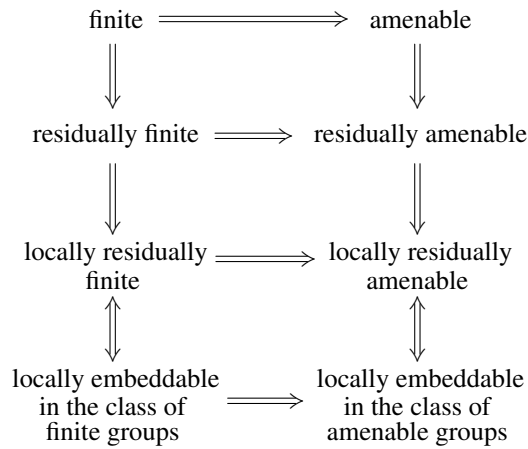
finite $\Longrightarrow$ amenable

$\Downarrow$ $\Downarrow$

residually finite $\Longrightarrow$ residually amenable

$\Downarrow$ $\Downarrow$

locally residually finite $\Longrightarrow$ locally residually amenable

$\Updownarrow$ $\Updownarrow$

locally embeddable in the class of finite groups $\Longrightarrow$ locally embeddable in the class of amenable groups